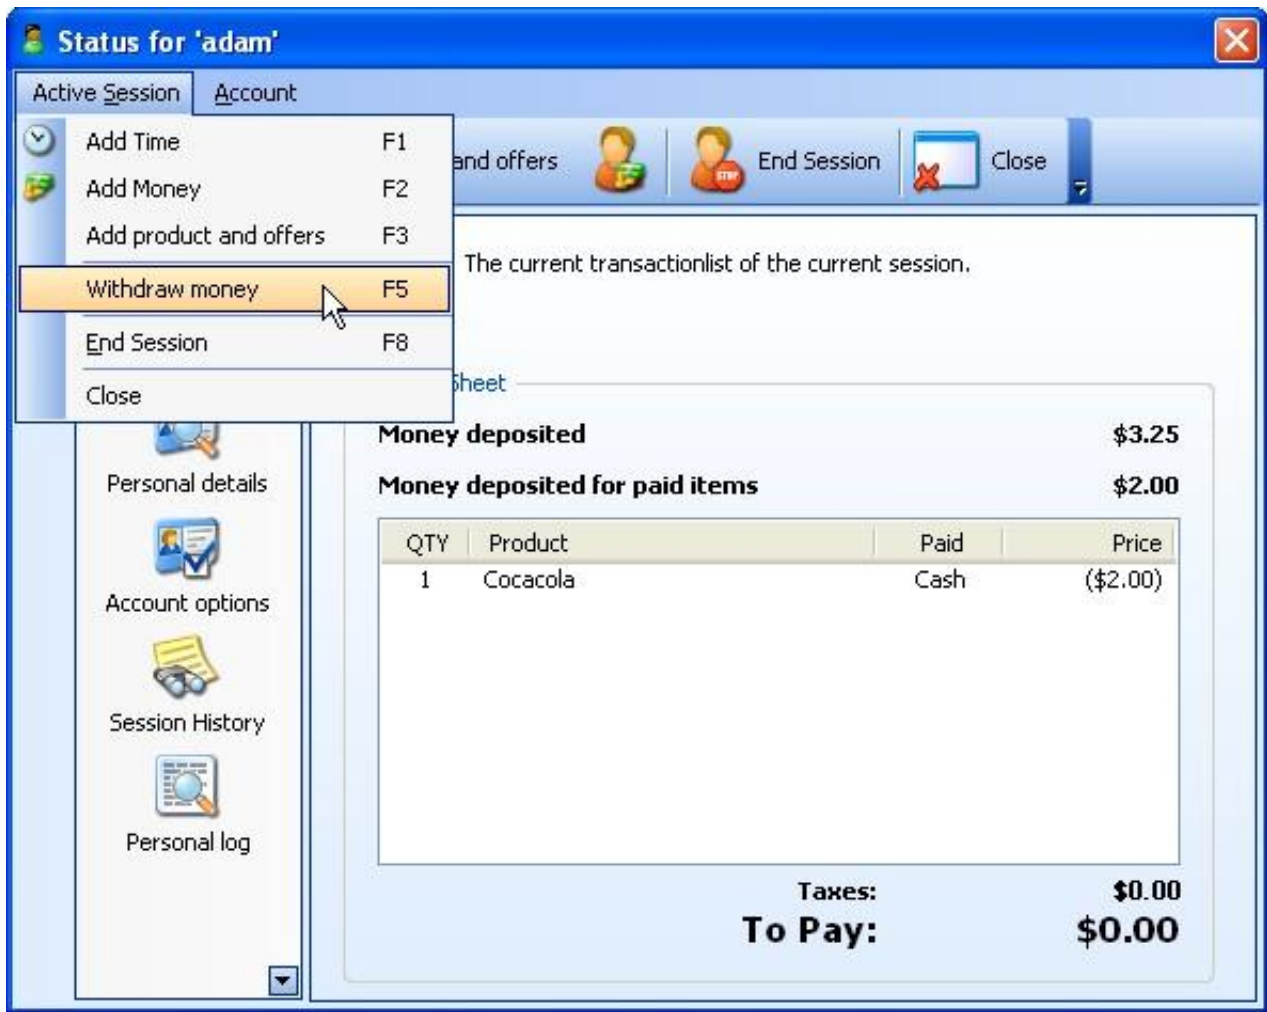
Status for 'adam'

Active Session Account

Add Time F1
Add Money F2
Add product and offers F3
Withdraw money F5
End Session F8
Close

and offers End Session Close

The current transactionlist of the current session.

Sheet

Personal details
Account options
Session History
Personal log

Money deposited $3.25
Money deposited for paid items $2.00

| QTY | Product | Paid | Price |
|---|---|---|---|
| 1 | Cocacola | Cash | ($2.00) |

Taxes: $0.00
To Pay: $0.00